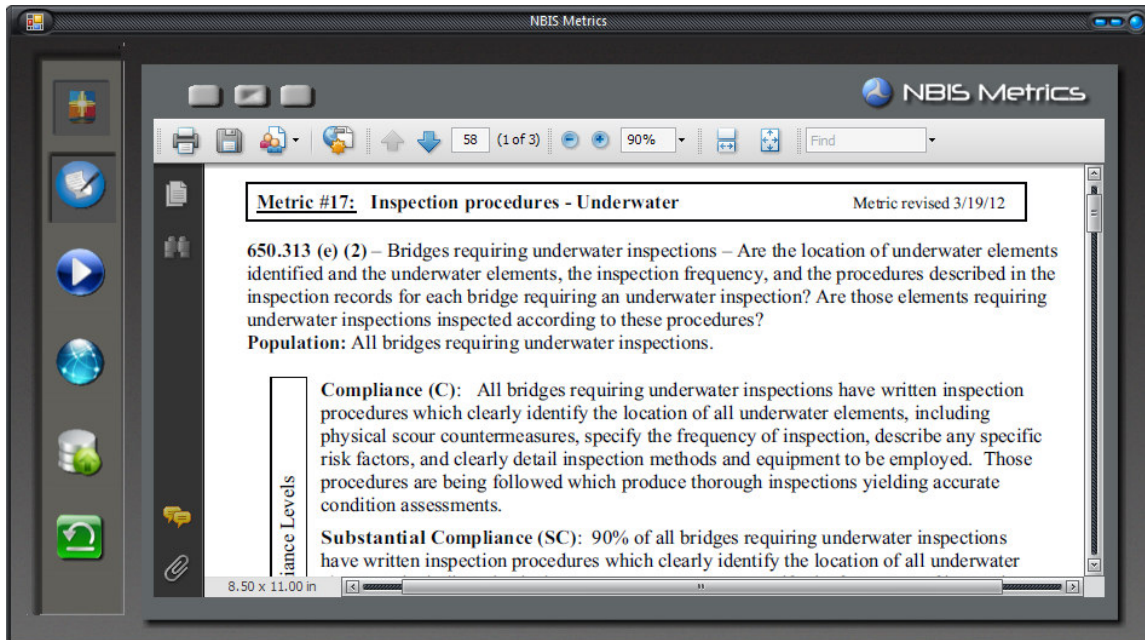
NBIS Metrics

NBIS Metrics

58 (1 of 3) 90% Find

Metric #17: Inspection procedures - Underwater Metric revised 3/19/12

650.313 (e) (2) – Bridges requiring underwater inspections – Are the location of underwater elements identified and the underwater elements, the inspection frequency, and the procedures described in the inspection records for each bridge requiring an underwater inspection? Are those elements requiring underwater inspections inspected according to these procedures?
Population: All bridges requiring underwater inspections.

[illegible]iance Levels

Compliance (C): All bridges requiring underwater inspections have written inspection procedures which clearly identify the location of all underwater elements, including physical scour countermeasures, specify the frequency of inspection, describe any specific risk factors, and clearly detail inspection methods and equipment to be employed. Those procedures are being followed which produce thorough inspections yielding accurate condition assessments.

Substantial Compliance (SC): 90% of all bridges requiring underwater inspections have written inspection procedures which clearly identify the location of all underwater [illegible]

8.50 x 11.00 in